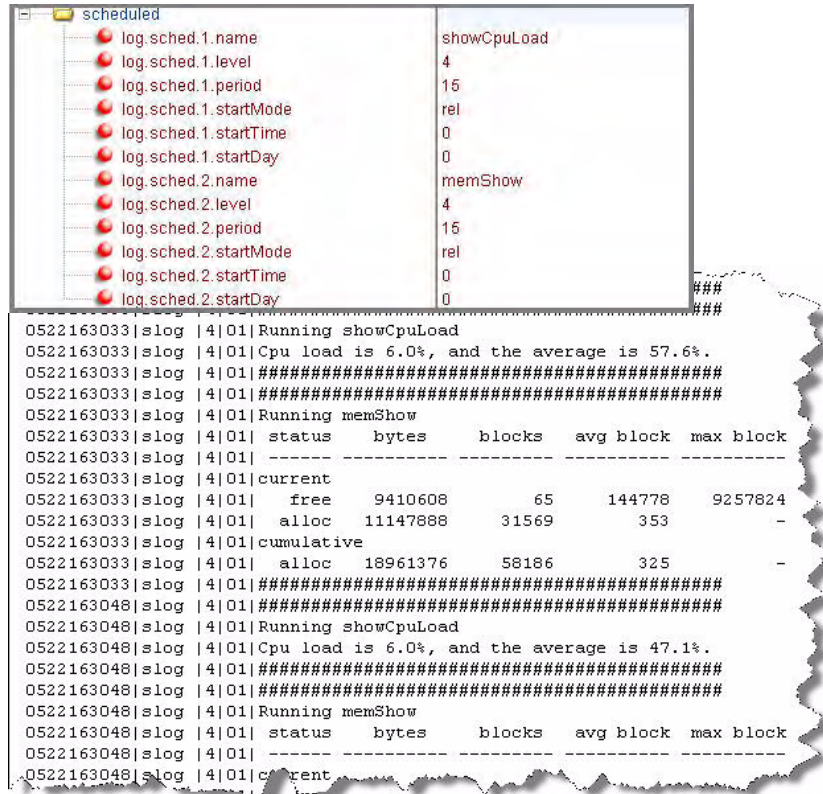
scheduled

| | |
|---|---|
| log.sched.1.name | showCpuLoad |
| log.sched.1.level | 4 |
| log.sched.1.period | 15 |
| log.sched.1.startMode | rel |
| log.sched.1.startTime | 0 |
| log.sched.1.startDay | 0 |
| log.sched.2.name | memShow |
| log.sched.2.level | 4 |
| log.sched.2.period | 15 |
| log.sched.2.startMode | rel |
| log.sched.2.startTime | 0 |
| log.sched.2.startDay | 0 |

###
###
0522163033|slog |4|01|Running showCpuLoad
0522163033|slog |4|01|Cpu load is 6.0%, and the average is 57.6%.
0522163033|slog |4|01|########################################
0522163033|slog |4|01|########################################
0522163033|slog |4|01|Running memShow
0522163033|slog |4|01| status bytes blocks avg block max block
0522163033|slog |4|01| ------ ---------- --------- ---------- ----------
0522163033|slog |4|01|current
0522163033|slog |4|01| free 9410608 65 144778 9257824
0522163033|slog |4|01| alloc 11147888 31569 353 -
0522163033|slog |4|01|cumulative
0522163033|slog |4|01| alloc 18961376 58186 325 -
0522163033|slog |4|01|########################################
0522163048|slog |4|01|########################################
0522163048|slog |4|01|Running showCpuLoad
0522163048|slog |4|01|Cpu load is 6.0%, and the average is 47.1%.
0522163048|slog |4|01|########################################
0522163048|slog |4|01|########################################
0522163048|slog |4|01|Running memShow
0522163048|slog |4|01| status bytes blocks avg block max block
0522163048|slog |4|01| ------ ---------- --------- ---------- ----------
0522163048|slog |4|01|c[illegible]rent